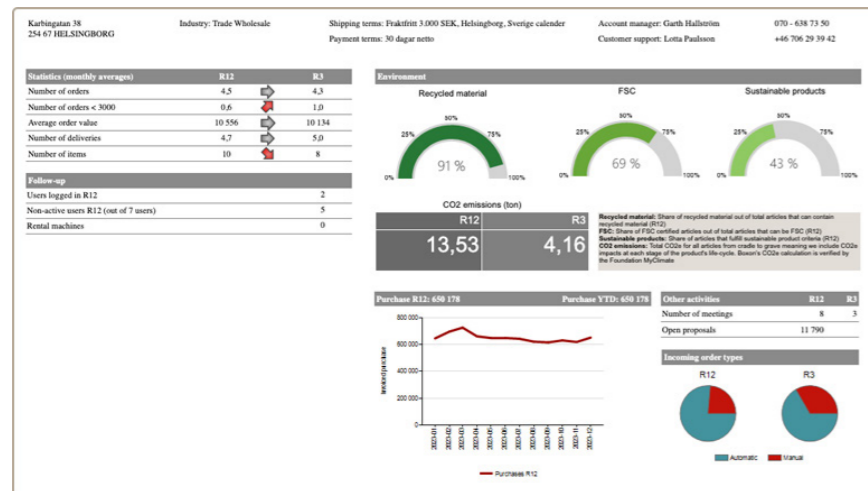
Karbingatan 38
254 67 HELSINGBORG

Industry: Trade Wholesale

Shipping terms: Fraktfritt 3.000 SEK, Helsingborg, Sverige calender
Payment terms: 30 dagar netto

Account manager: Garth Hallström 070 - 638 73 50
Customer support: Lotta Paulsson +46 706 29 39 42

| Statistics (monthly averages) | R12 | | R3 |
|---|---|---|---|
| Number of orders | 4,5 | | 4,3 |
| Number of orders < 3000 | 0,6 | | 1,0 |
| Average order value | 10 556 | | 10 134 |
| Number of deliveries | 4,7 | | 5,0 |
| Number of items | 10 | | 8 |

| Follow-up | |
|---|---|
| Users logged in R12 | 2 |
| Non-active users R12 (out of 7 users) | 5 |
| Rental machines | 0 |

Environment

Recycled material
50% 25% 75% 0% 100%
91 %

FSC
50% 25% 75% 0% 100%
69 %

Sustainable products
50% 25% 75% 0% 100%
43 %

CO2 emissions (ton)

| R12 | R3 |
|---|---|
| 13,53 | 4,16 |

Recycled material: Share of recycled material out of total articles that can contain recycled material (R12)
FSC: Share of FSC certified articles out of total articles that can be FSC (R12)
Sustainable products: Share of articles that fulfill sustainable product criteria (R12)
CO2 emissions: Total CO2e for all articles from cradle to grave meaning we include CO2e impacts at each stage of the product's life-cycle. Boxon's CO2e calculation is verified by the Foundation MyClimate

Purchase R12: 650 178 Purchase YTD: 650 178

800 000
600 000
400 000
200 000
0
2023-01 2023-02 2023-03 2023-04 2023-05 2023-06 2023-07 2023-08 2023-09 2023-10 2023-11 2023-12
Purchases R12

| Other activities | R12 | R3 |
|---|---|---|
| Number of meetings | 8 | 3 |
| Open proposals | 11 790 | |

Incoming order types

R12 R3

Automatic Manual